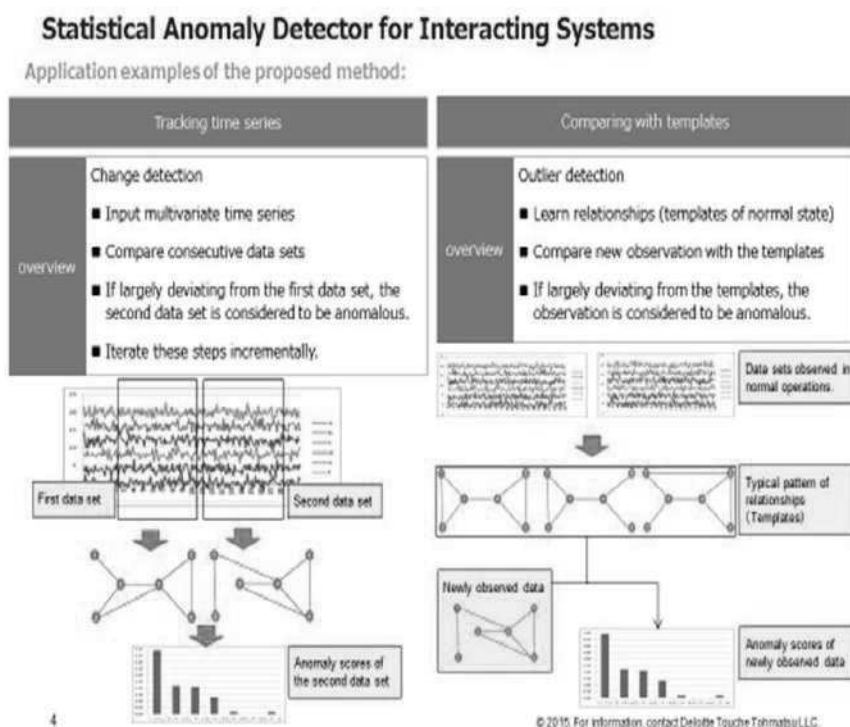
Statistical Anomaly Detector for Interacting Systems

Application examples of the proposed method:

Tracking time series

overview

Change detection

■ Input multivariate time series

■ Compare consecutive data sets

■ If largely deviating from the first data set, the second data set is considered to be anomalous.

■ Iterate these steps incrementally.

First data set

Second data set

Anomaly scores of the second data set

Comparing with templates

overview

Outlier detection

■ Learn relationships (templates of normal state)

■ Compare new observation with the templates

■ If largely deviating from the templates, the observation is considered to be anomalous.

Data sets observed in normal operations.

Typical pattern of relationships (Templates)

Newly observed data

Anomaly scores of newly observed data

4

© 2015. For information, contact Deloitte Touche Tohmatsu LLC.